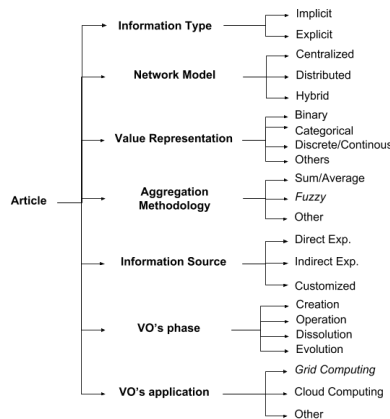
Article

Information Type
Implicit
Explicit

Network Model
Centralized
Distributed
Hybrid

Value Representation
Binary
Categorical
Discrete/Continous
Others

Aggregation Methodology
Sum/Average
Fuzzy
Other

Information Source
Direct Exp.
Indirect Exp.
Customized

VO's phase
Creation
Operation
Dissolution
Evolution

VO's application
Grid Computing
Cloud Computing
Other